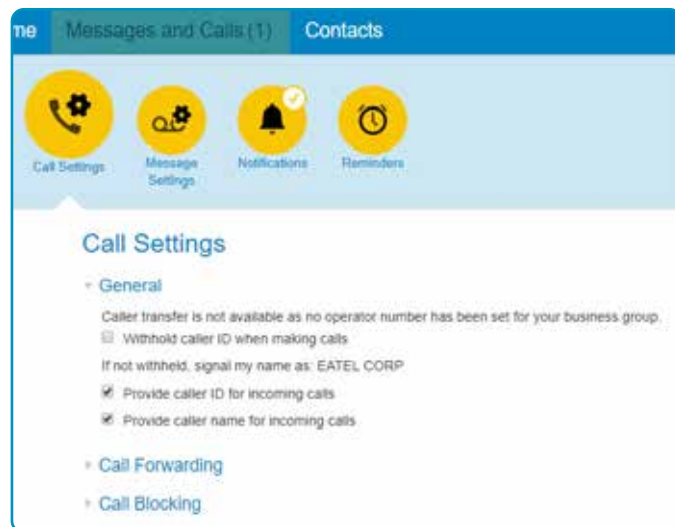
me Messages and Calls (1) Contacts

Call Settings

Message Settings

Notifications

Reminders

Call Settings

General

Caller transfer is not available as no operator number has been set for your business group.

Withhold caller ID when making calls

If not withheld, signal my name as: EATEL CORP

Provide caller ID for incoming calls

Provide caller name for incoming calls

Call Forwarding

Call Blocking